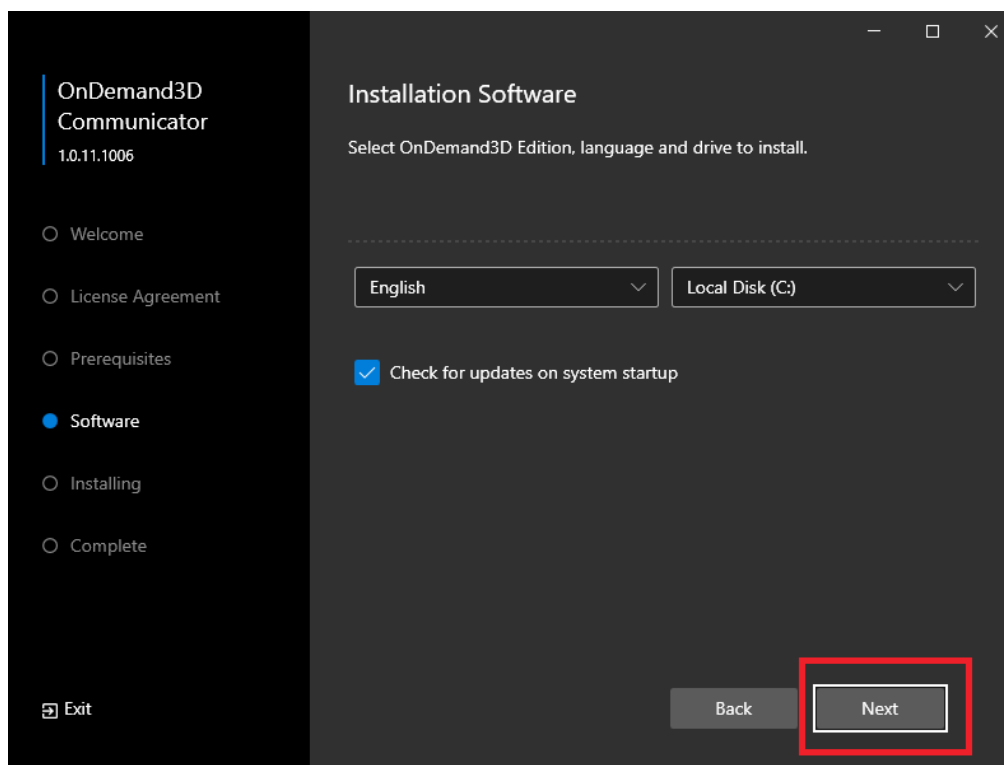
OnDemand3D Communicator
1.0.11.1006

Welcome

License Agreement

Prerequisites

Software

Installing

Complete

Exit

Installation Software

Select OnDemand3D Edition, language and drive to install.

English

Local Disk (C:)

Check for updates on system startup

Back

Next